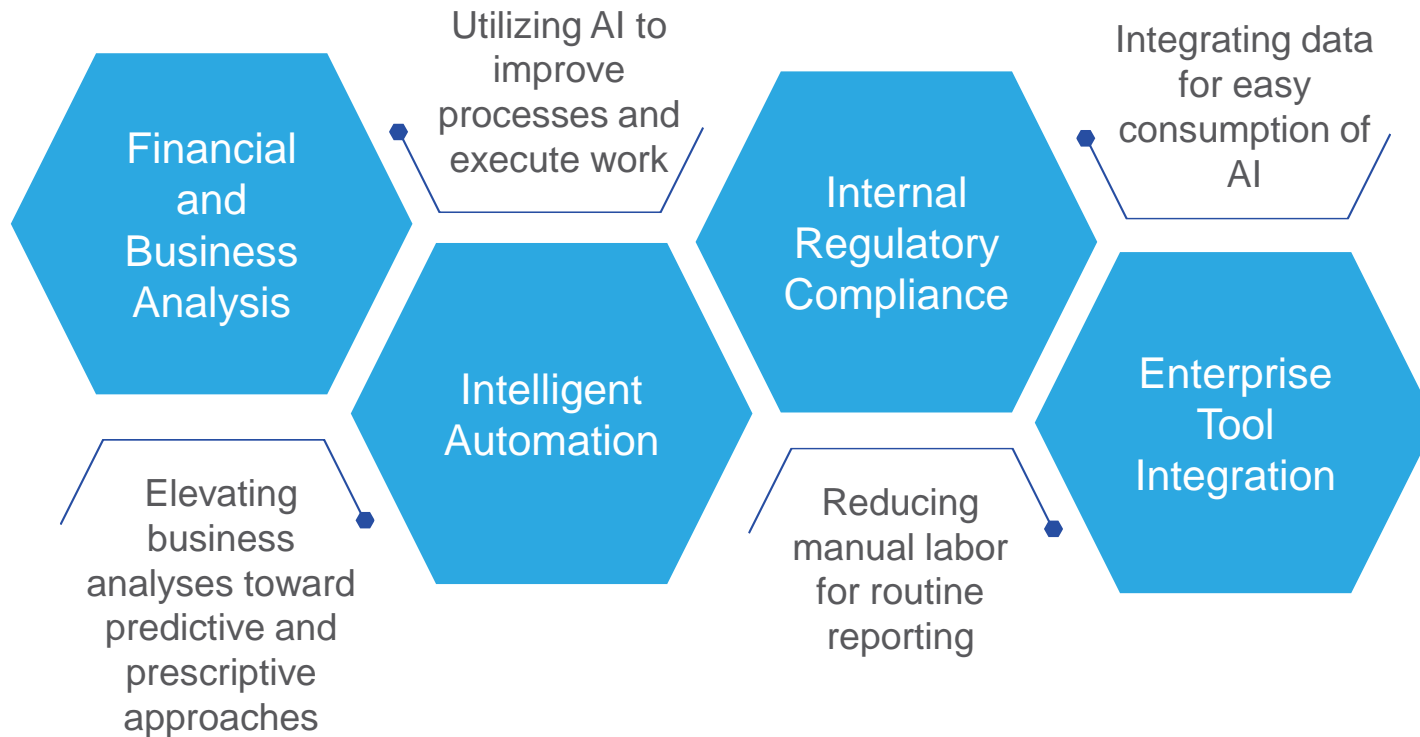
Financial and Business Analysis

Elevating business analyses toward predictive and prescriptive approaches

Utilizing AI to improve processes and execute work

Intelligent Automation

Internal Regulatory Compliance

Reducing manual labor for routine reporting

Integrating data for easy consumption of AI

Enterprise Tool Integration